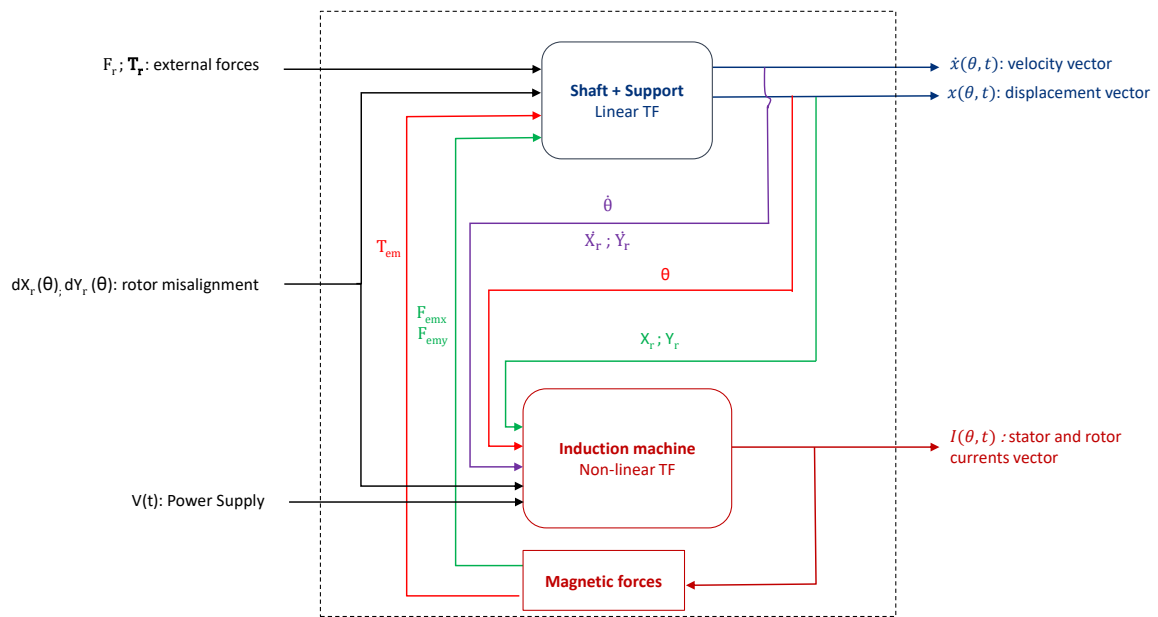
$F_r$ ; $\mathbf{T_r}$: external forces

Shaft + Support
Linear TF

$\dot{x}(\theta, t)$: velocity vector

$x(\theta, t)$: displacement vector

$\dot{\theta}$

$\dot{X}_r$ ; $\dot{Y}_r$

$T_{em}$

$\theta$

$dX_r(\theta)$, $dY_r(\theta)$: rotor misalignment

$F_{emx}$
$F_{emy}$

$X_r$ ; $Y_r$

Induction machine
Non-linear TF

$I(\theta, t)$ : stator and rotor currents vector

V(t): Power Supply

Magnetic forces